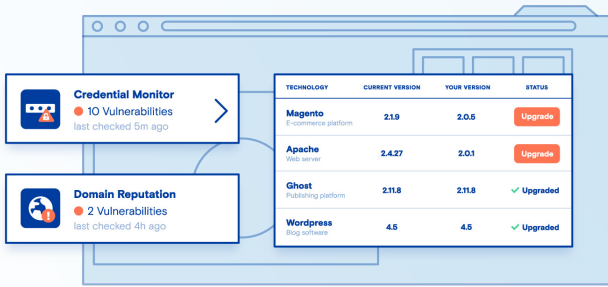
Credential Monitor
10 Vulnerabilities
last checked 5m ago

Domain Reputation
2 Vulnerabilities
last checked 4h ago

| TECHNOLOGY | CURRENT VERSION | YOUR VERSION | STATUS |
|---|---|---|---|
| Magento E-commerce platform | 2.1.9 | 2.0.5 | Upgrade |
| Apache Web server | 2.4.27 | 2.0.1 | Upgrade |
| Ghost Publishing platform | 2.11.8 | 2.11.8 | Upgraded |
| Wordpress Blog software | 4.5 | 4.5 | Upgraded |